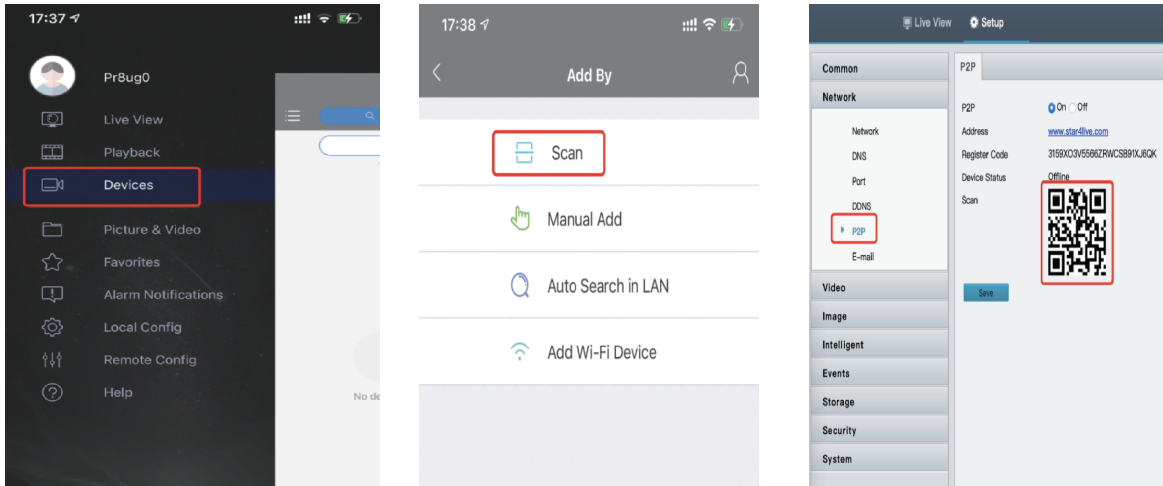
17:37

Pr8ug0

Live View

Playback

Devices

Picture & Video

Favorites

Alarm Notifications

Local Config

Remote Config

Help

No de

17:38

Add By

Scan

Manual Add

Auto Search in LAN

Add Wi-Fi Device

Live View Setup

Common

Network

Network

DNS

Port

DDNS

P2P

E-mail

Video

Image

Intelligent

Events

Storage

Security

System

P2P

P2P On Off

Address www.star4live.com

Register Code 3159XO3V5566ZRWCSB91XJ6QK

Device Status Offline

Scan

Save